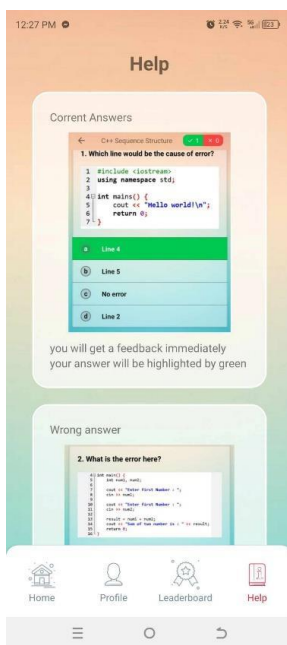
12:27 PM

Help

Corrent Answers

C++ Sequence Structure ✓1 ×0

1. Which line would be the cause of error?

1 #include <iostream>
2 using namespace std;
3
4 int mains() {
5 cout << "Hello world!\n";
6 return 0;
7 }

a Line 4

b Line 5

c No error

d Line 2

you will get a feedback immediately your answer will be highlighted by green

Wrong answer

2. What is the error here?

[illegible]

Home Profile Leaderboard Help